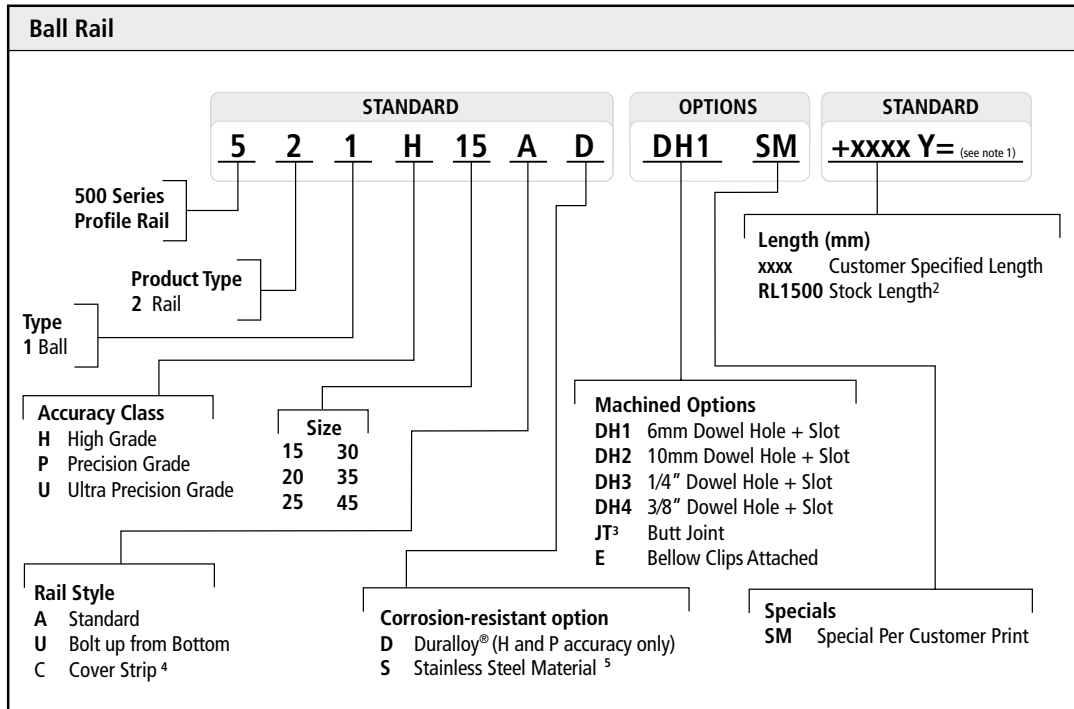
Ball Rail

STANDARD

5 2 1 H 15 A D

OPTIONS

DH1 SM

STANDARD

+xxxx Y= (see note 1)

500 Series Profile Rail

Product Type
2 Rail

Type
1 Ball

Length (mm)
xxxx Customer Specified Length
RL1500 Stock Length$^2$

Accuracy Class
H High Grade
P Precision Grade
U Ultra Precision Grade

| Size | |
|---|---|
| 15 | 30 |
| 20 | 35 |
| 25 | 45 |

Machined Options
DH1 6mm Dowel Hole + Slot
DH2 10mm Dowel Hole + Slot
DH3 1/4" Dowel Hole + Slot
DH4 3/8" Dowel Hole + Slot
JT$^3$ Butt Joint
E Bellow Clips Attached

Rail Style
A Standard
U Bolt up from Bottom
C Cover Strip $^4$

Corrosion-resistant option
D Duralloy® (H and P accuracy only)
S Stainless Steel Material $^5$

Specials
SM Special Per Customer Print